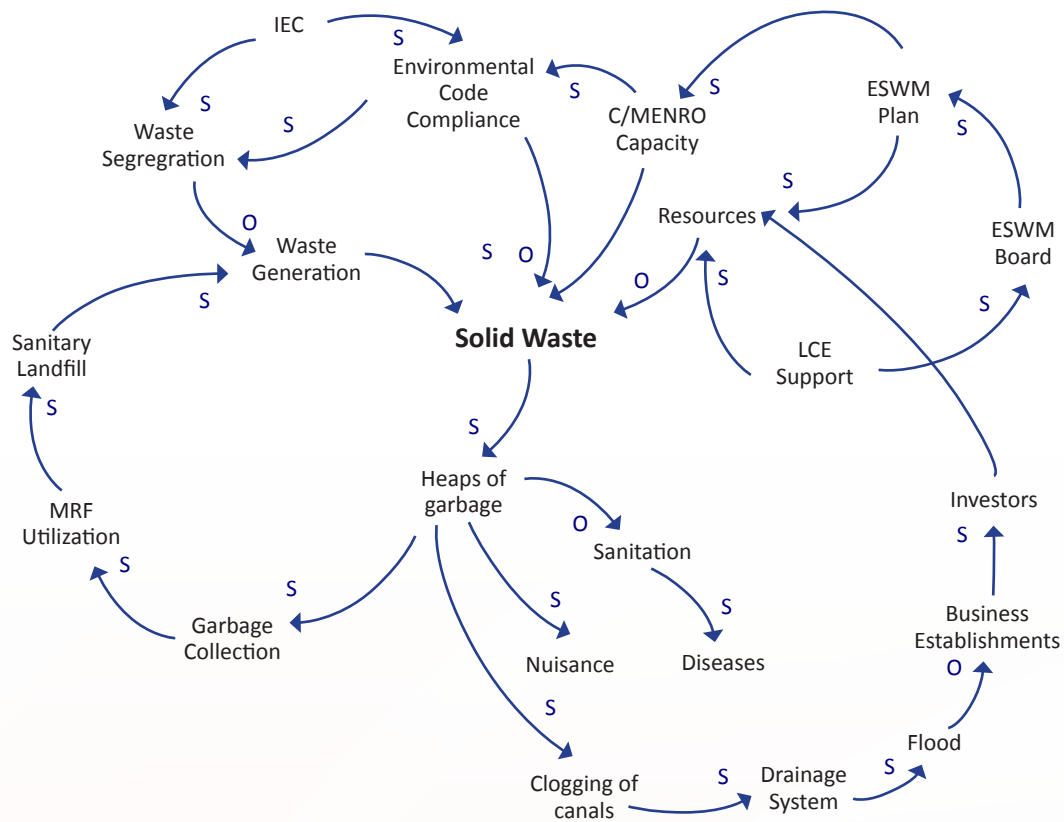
IEC

S

Environmental Code Compliance

S

S

Waste Segregration

S

C/MENRO Capacity

S

ESWM Plan

S

S

O

Waste Generation

S

O

Resources

ESWM Board

O

S

S

Sanitary Landfill

Solid Waste

S

LCE Support

S

S

Heaps of garbage

MRF Utilization

O

Sanitation

Investors

S

S

S

S

S

Garbage Collection

Nuisance

Diseases

Business Establishments

O

S

Flood

S

S

Drainage System

Clogging of canals